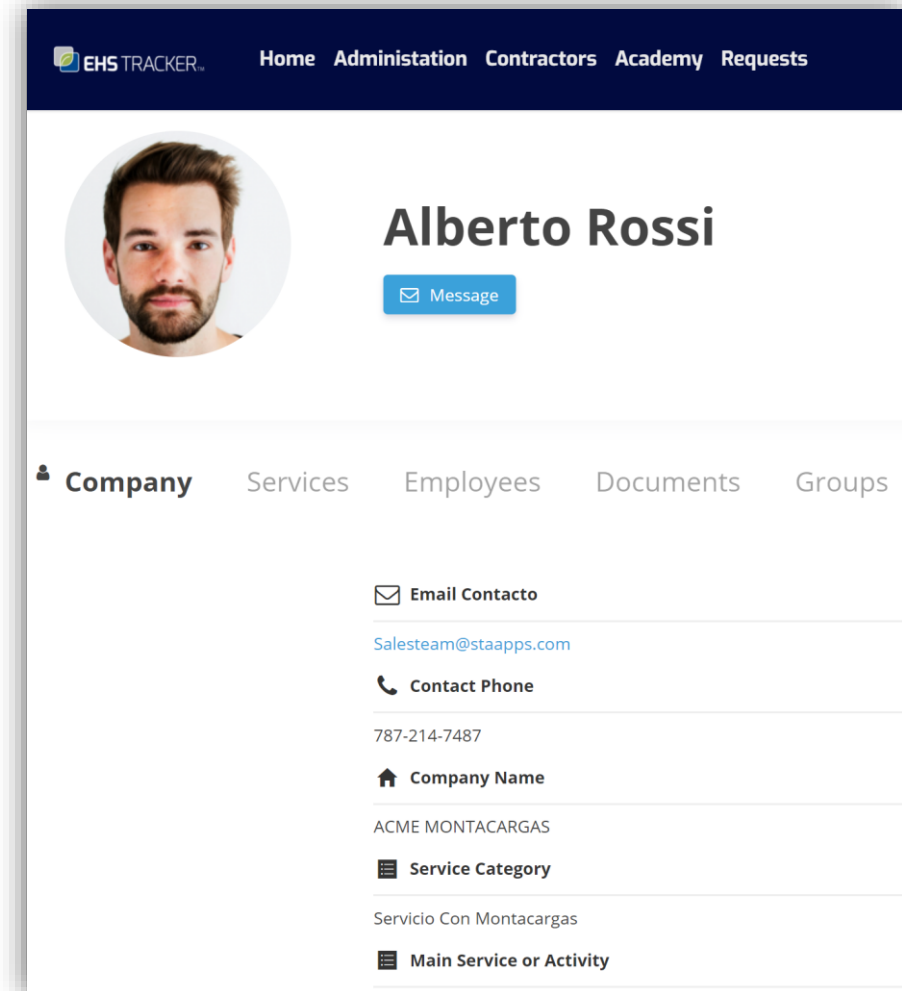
EHS TRACKER™

Home Administation Contractors Academy Requests

Alberto Rossi

Message

Company Services Employees Documents Groups

Email Contacto

Salesteam@staapps.com

Contact Phone

787-214-7487

Company Name

ACME MONTACARGAS

Service Category

Servicio Con Montacargas

Main Service or Activity